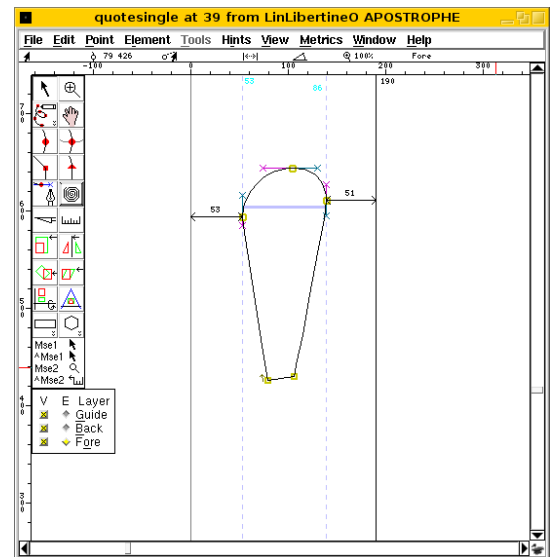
quotesingle at 39 from LinLibertineO APOSTROPHE

File Edit Point Element Tools Hints View Metrics Window Help

79 426

100%

Fore

-100

0

100

200

300

190

59

86

53

51

700

600

500

400

300

Mse1

^Mse1

Mse2

^Mse2

V E Layer

Guide

Back

Fore